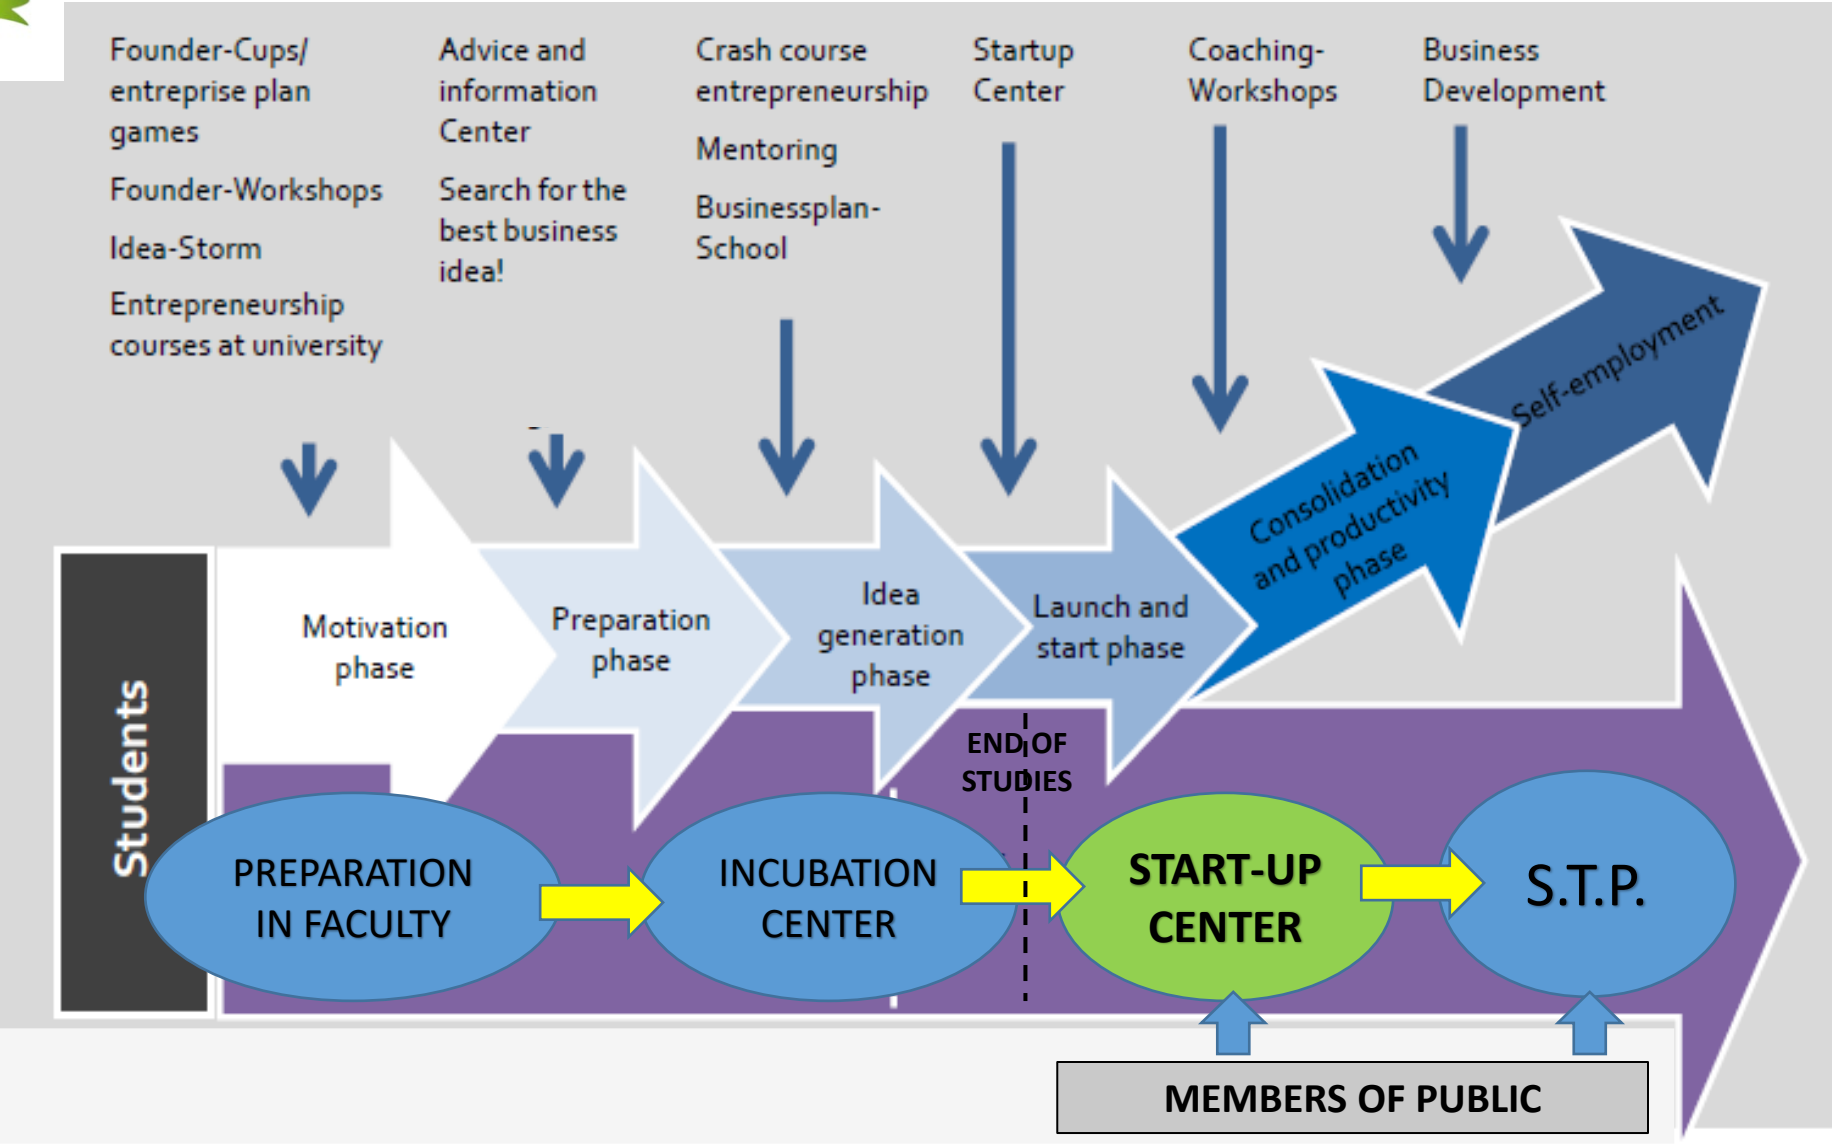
Founder-Cups/ entreprise plan games

Founder-Workshops

Idea-Storm

Entrepreneurship courses at university

Advice and information Center

Search for the best business idea!

Crash course entrepreneurship

Mentoring

Businessplan-School

Startup Center

Coaching-Workshops

Business Development

Students

Motivation phase

Preparation phase

Idea generation phase

Launch and start phase

Consolidation and productivity phase

Self-employment

END OF STUDIES

PREPARATION IN FACULTY

INCUBATION CENTER

START-UP CENTER

S.T.P.

MEMBERS OF PUBLIC